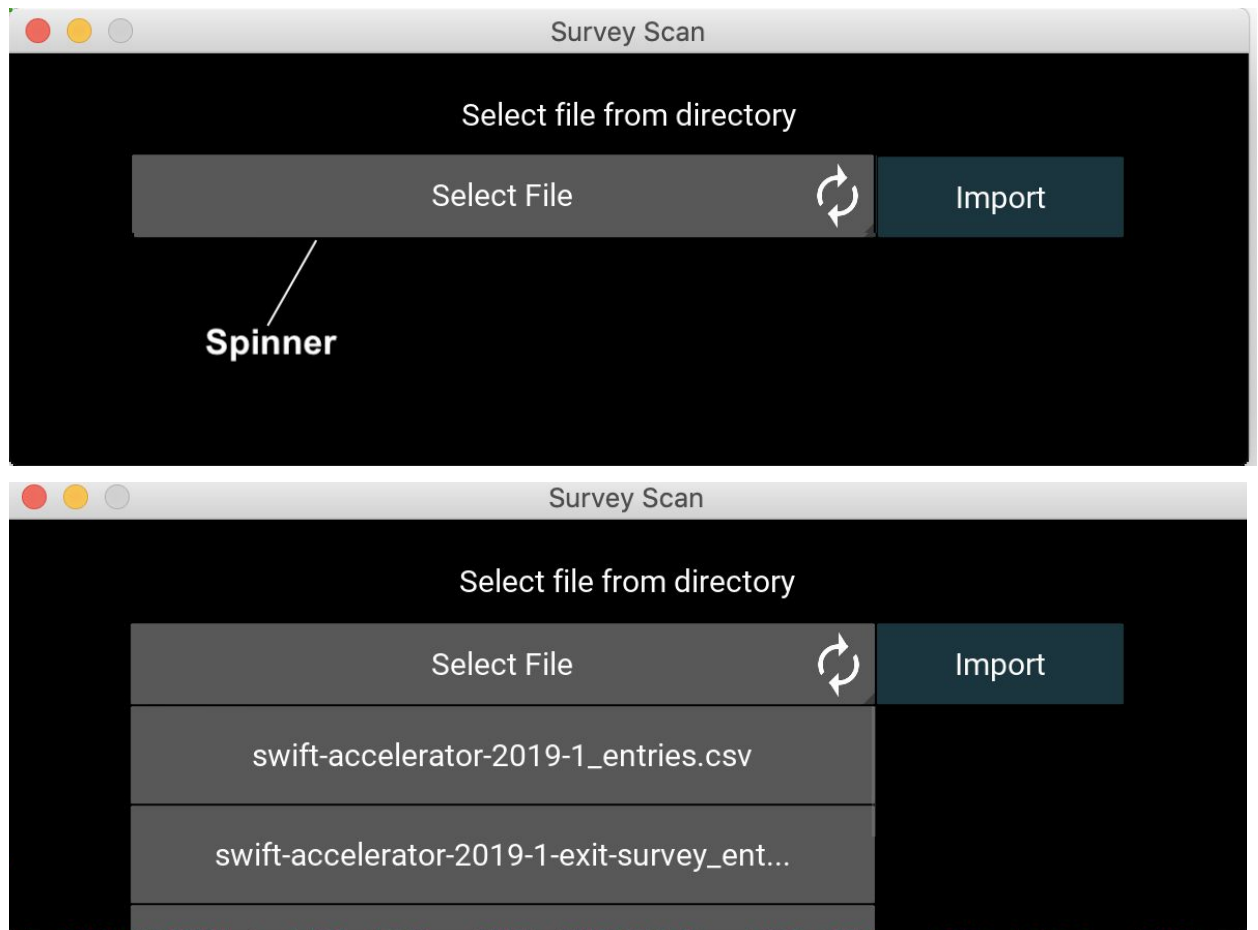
Survey Scan

Select file from directory

Select File

Import

Spinner

Survey Scan

Select file from directory

Select File

Import

swift-accelerator-2019-1_entries.csv

swift-accelerator-2019-1-exit-survey_ent...